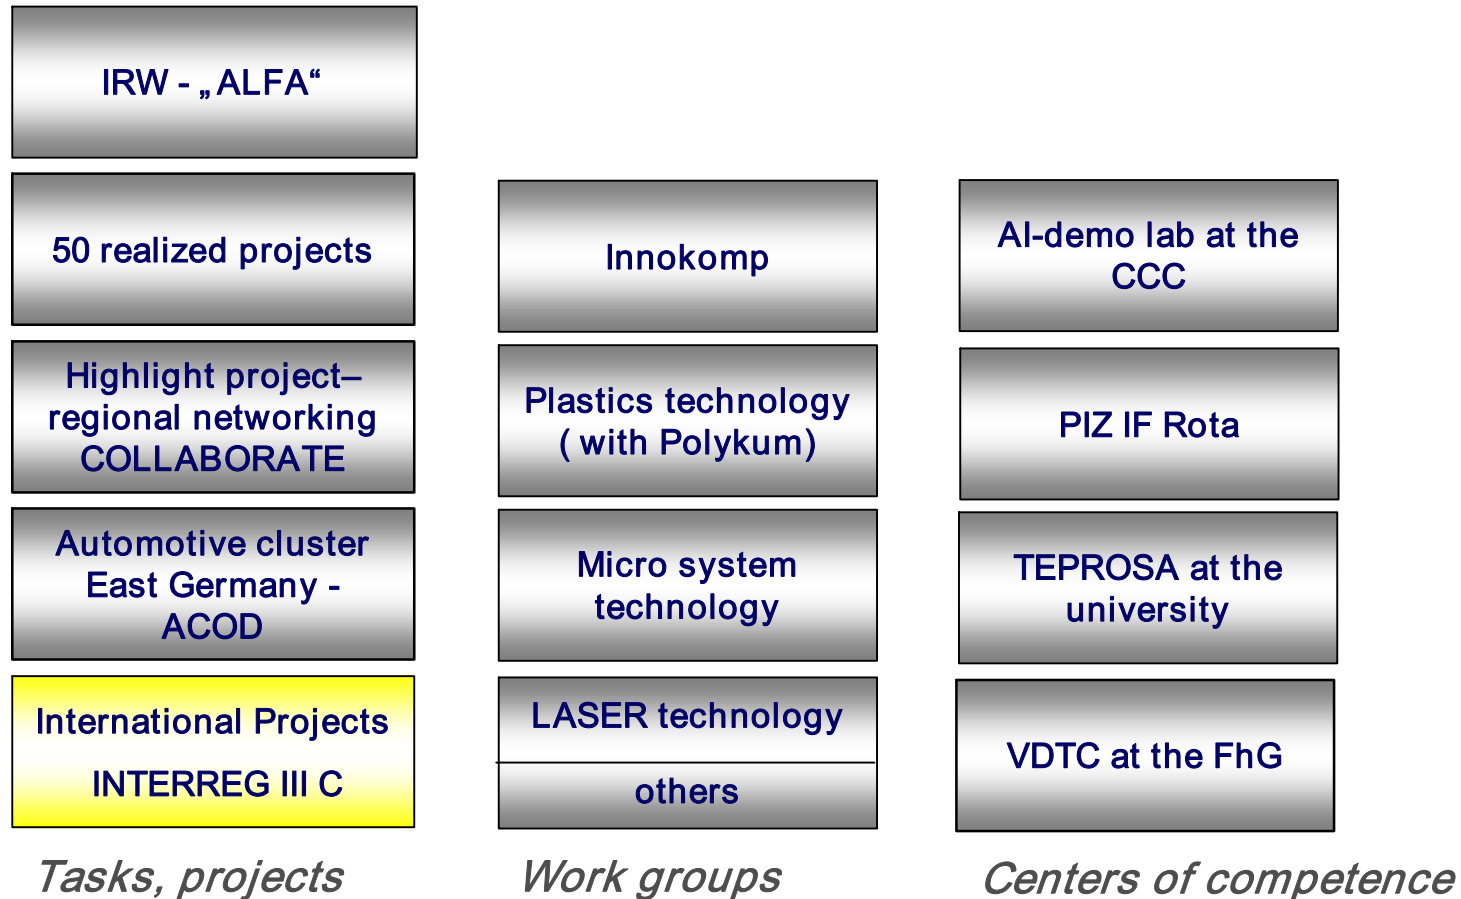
IRW - „ALFA“

50 realized projects

Highlight project– regional networking COLLABORATE

Automotive cluster East Germany - ACOD

International Projects

INTERREG III C

Tasks, projects

Innokomp

Plastics technology ( with Polykum)

Micro system technology

LASER technology

others

Work groups

AI-demo lab at the CCC

PIZ IF Rota

TEPROSA at the university

VDTC at the FhG

Centers of competence